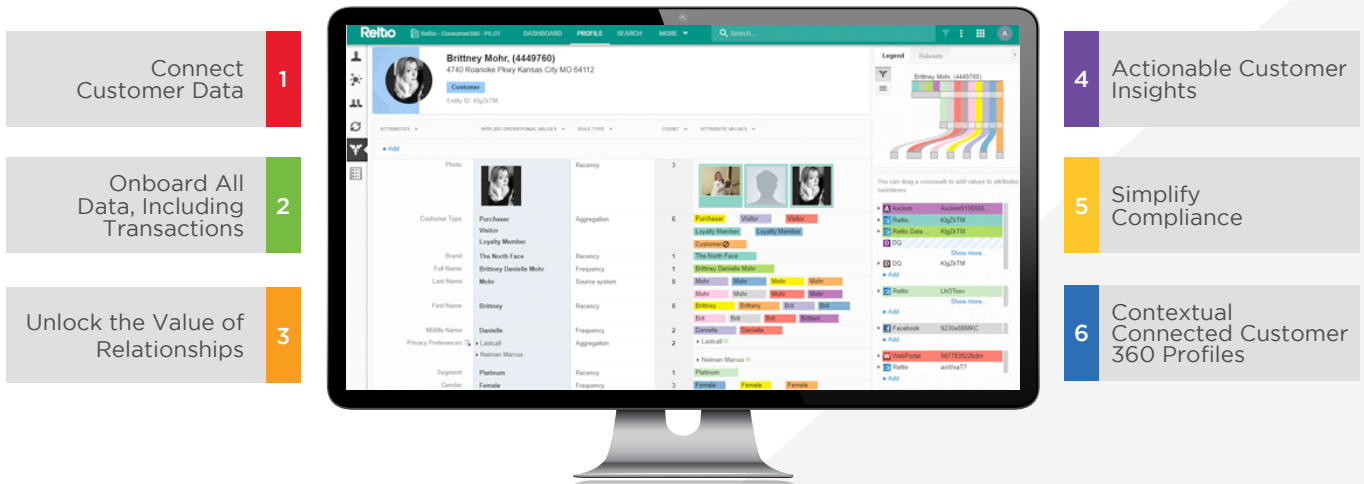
Connect Customer Data

1

Onboard All Data, Including Transactions

2

Unlock the Value of Relationships

3

Reltio | Reltio - Consumer360 - PILOT | DASHBOARD | PROFILE | SEARCH | MORE

Search...

Brittney Mohr, (4449760)
4740 Roanoke Pkwy Kansas City MO 64112

Customer

Entity ID: 1Qg2kTM

ATTRIBUTES | APPLIED OPERATIONAL VALUES | RULE TYPE | COUNT | ATTRIBUTE VALUES

+ Add

| | | | | |
|---|---|---|---|---|
| Photo: | | Recency | 3 | |
| Customer Type: | Purchaser Visitor Loyalty Member | Aggregation | 6 | Purchaser Visitor Visitor Loyalty Member Loyalty Member Customer |
| Brand: | The North Face | Recency | 1 | The North Face |
| Full Name: | Brittney Danielle Mohr | Frequency | 1 | Brittney Danielle Mohr |
| Last Name: | Mohr | Source system | 8 | Mohr Mohr Mohr Mohr Mohr Mohr Mohr Mohr |
| First Name: | Brittney | Recency | 8 | Brittney Brittany Brit Brit Brit Brit Brit Brittani |
| Middle Name: | Danielle | Frequency | 2 | Danielle Danielle |
| Privacy Preferences: | Lastcall Neiman Marcus | Aggregation | 2 | Lastcall Neiman Marcus |
| Segment: | Platinum | Recency | 1 | Platinum |
| Gender: | Female | Frequency | 3 | Female Female Female |

Legend | Rulesets

Brittney Mohr, (4449760)

You can drag a crosswalk to add values to attributes swimlanes

Acxiom Acxiom5135556
Reltio 1Qg2kTM
Reltio Data 1Qg2kTM
DQ
Show more...
DQ 1Qg2kTM
+ Add
Reltio LhOTesv
Show more...
+ Add
Facebook 9230e88MKC
+ Add
WebPortal 567783622bdm
Reltio asWxeT7
+ Add

4

Actionable Customer Insights

5

Simplify Compliance

6

Contextual Connected Customer 360 Profiles